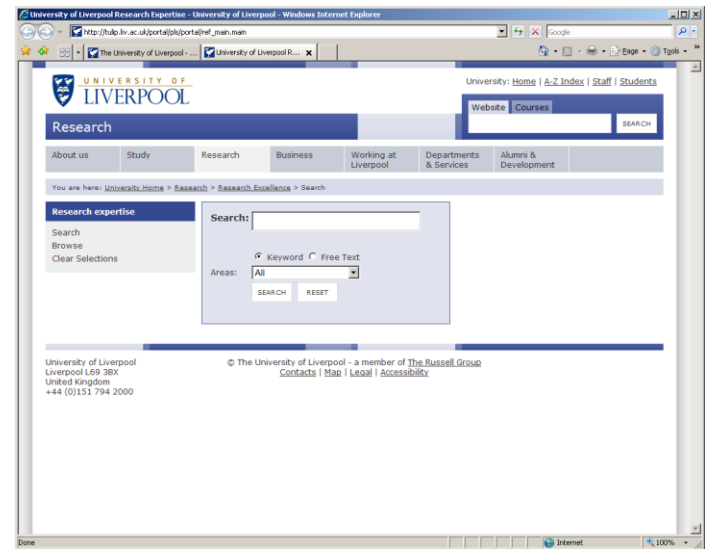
University of Liverpool Research Expertise - University of Liverpool - Windows Internet Explorer

http://tulip.liv.ac.uk/portal/pls/portal/ref_main.main

Google

The University of Liverpool - ...

University of Liverpool R...

Page

Tools

UNIVERSITY OF LIVERPOOL

University: Home | A-Z Index | Staff | Students

Website Courses

SEARCH

Research

About us | Study | Research | Business | Working at Liverpool | Departments & Services | Alumni & Development

You are here: University Home > Research > Research Excellence > Search

Research expertise

Search
Browse
Clear Selections

Search:

Keyword Free Text

Areas: All

SEARCH RESET

University of Liverpool
Liverpool L69 3BX
United Kingdom
+44 (0)151 794 2000

© The University of Liverpool - a member of The Russell Group
Contacts | Map | Legal | Accessibility

Done

Internet

100%